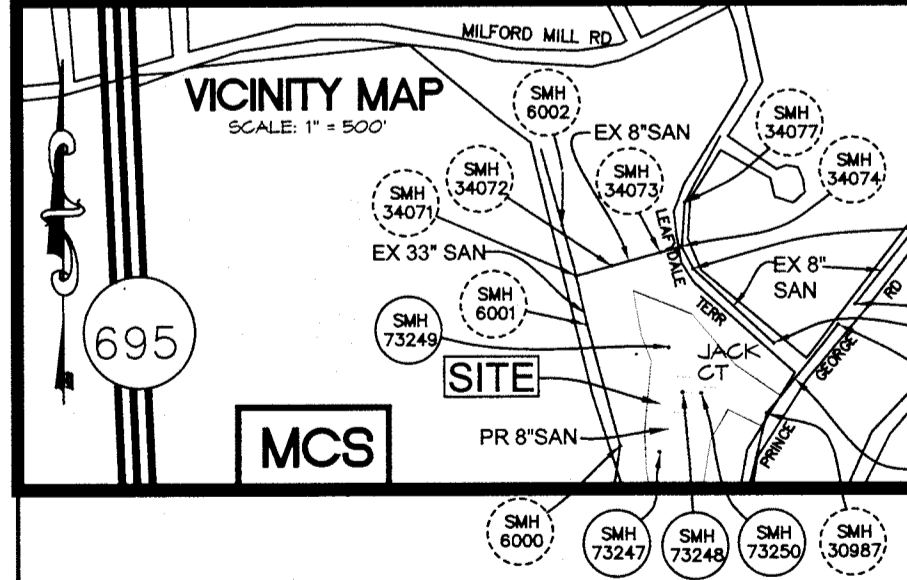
MILFORD MILL RD

VICINITY MAP
SCALE: 1" = 500'

SMH 6002

EX 8"SAN

SMH 34077

SMH 34072

SMH 34073

SMH 34074

SMH 34071

LEAFDALE TERR

EX 33" SAN

EX 8" SAN

RD

SMH 6001

SMH 73249

JACK CT

GEORGE

695

SITE

PRINCE

MCS

PR 8"SAN

SMH 6000

SMH 73247

SMH 73248

SMH 73250

SMH 30987